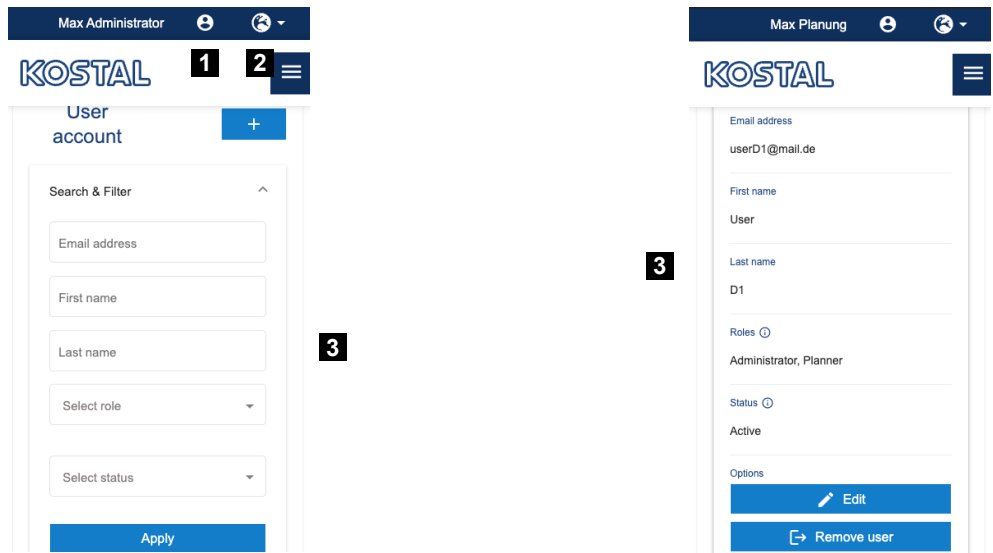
Max Administrator

KOSTAL 1 2

User account +

Search & Filter

Email address

First name

Last name

Select role

Select status

Apply

3

3

Max Planung

KOSTAL

Email address

userD1@mail.de

First name

User

Last name

D1

Roles

Administrator, Planner

Status

Active

Options

Edit

Remove user